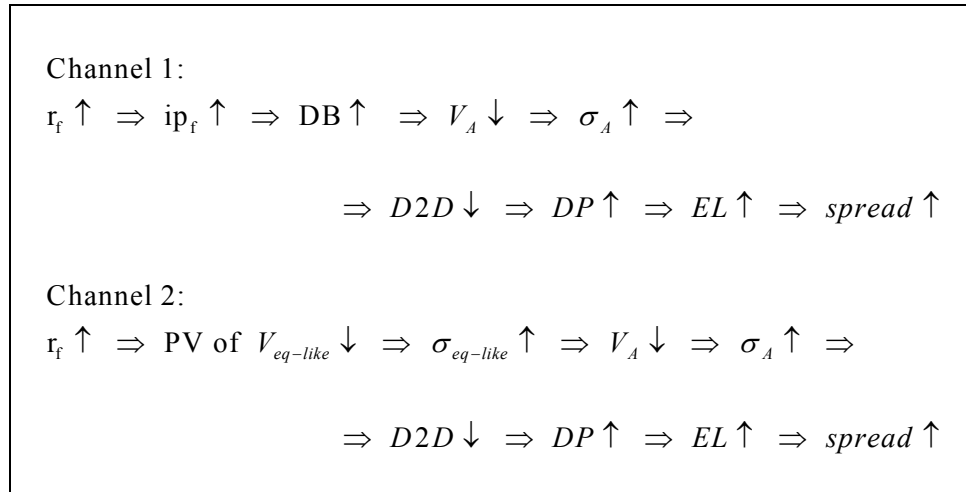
Channel 1:
$\mathrm{r_f} \uparrow \Rightarrow \mathrm{ip_f} \uparrow \Rightarrow \mathrm{DB} \uparrow \Rightarrow V_A \downarrow \Rightarrow \sigma_A \uparrow \Rightarrow$

$\Rightarrow D2D \downarrow \Rightarrow DP \uparrow \Rightarrow EL \uparrow \Rightarrow spread \uparrow$

Channel 2:
$\mathrm{r_f} \uparrow \Rightarrow$ PV of $V_{eq-like} \downarrow \Rightarrow \sigma_{eq-like} \uparrow \Rightarrow V_A \downarrow \Rightarrow \sigma_A \uparrow \Rightarrow$

$\Rightarrow D2D \downarrow \Rightarrow DP \uparrow \Rightarrow EL \uparrow \Rightarrow spread \uparrow$